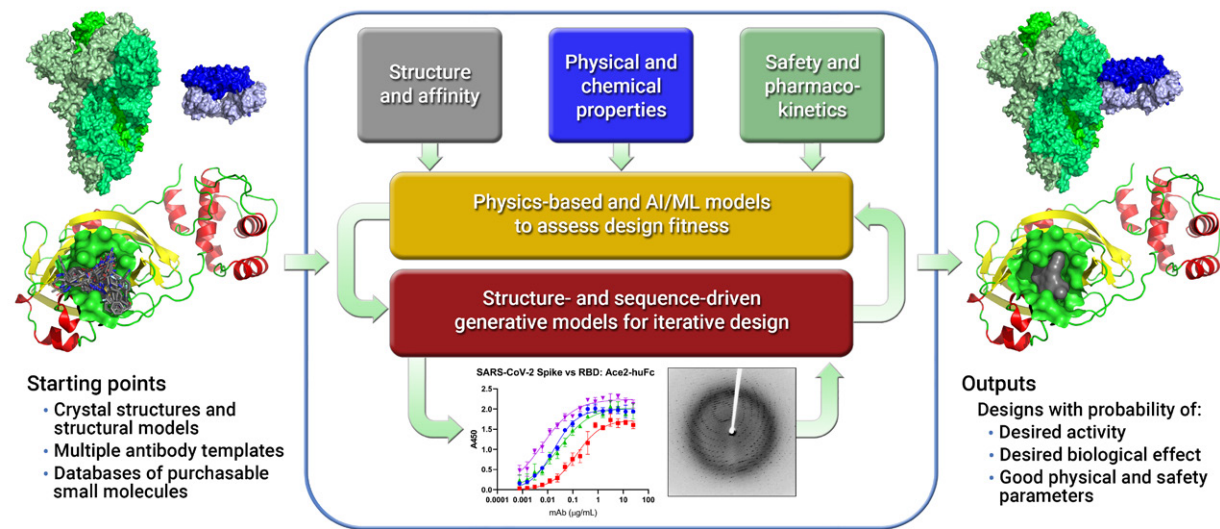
Structure and affinity

Physical and chemical properties

Safety and pharmacokinetics

Physics-based and AI/ML models to assess design fitness

Structure- and sequence-driven generative models for iterative design

SARS-CoV-2 Spike vs RBD: Ace2-huFc

2.5
2.0
1.5
1.0
0.5
0.0

A450

0.0001 0.001 0.01 0.1 1 10 100

mAb (µg/mL)

Starting points
• Crystal structures and structural models
• Multiple antibody templates
• Databases of purchasable small molecules

Outputs
Designs with probability of:
• Desired activity
• Desired biological effect
• Good physical and safety parameters